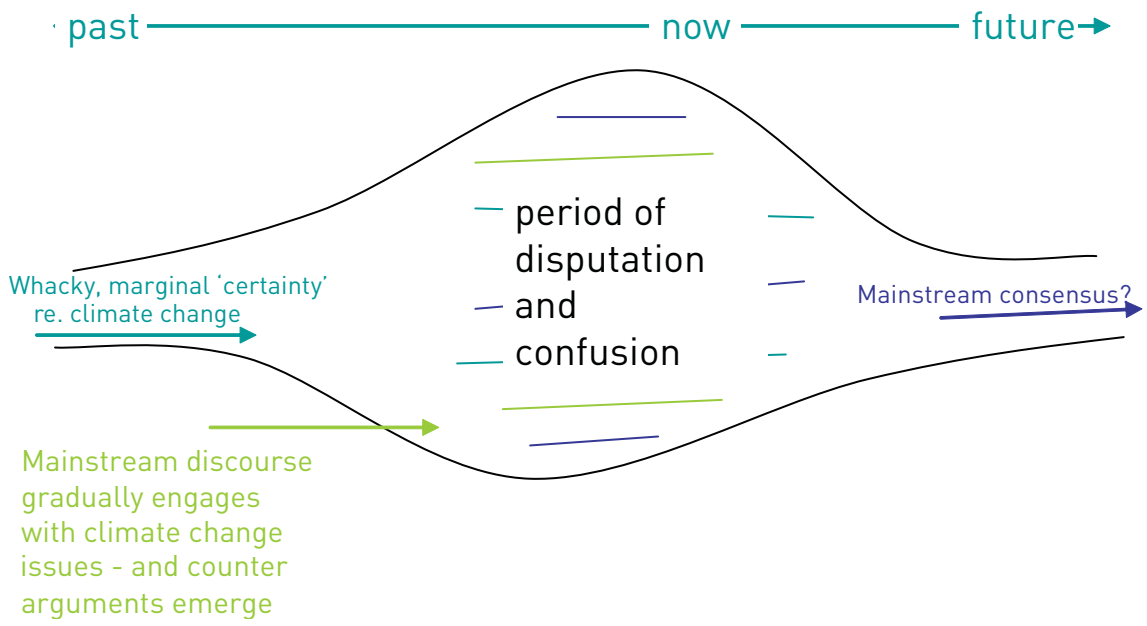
past now future

Whacky, marginal 'certainty' re. climate change

period of disputation and confusion

Mainstream consensus?

Mainstream discourse gradually engages with climate change issues - and counter arguments emerge